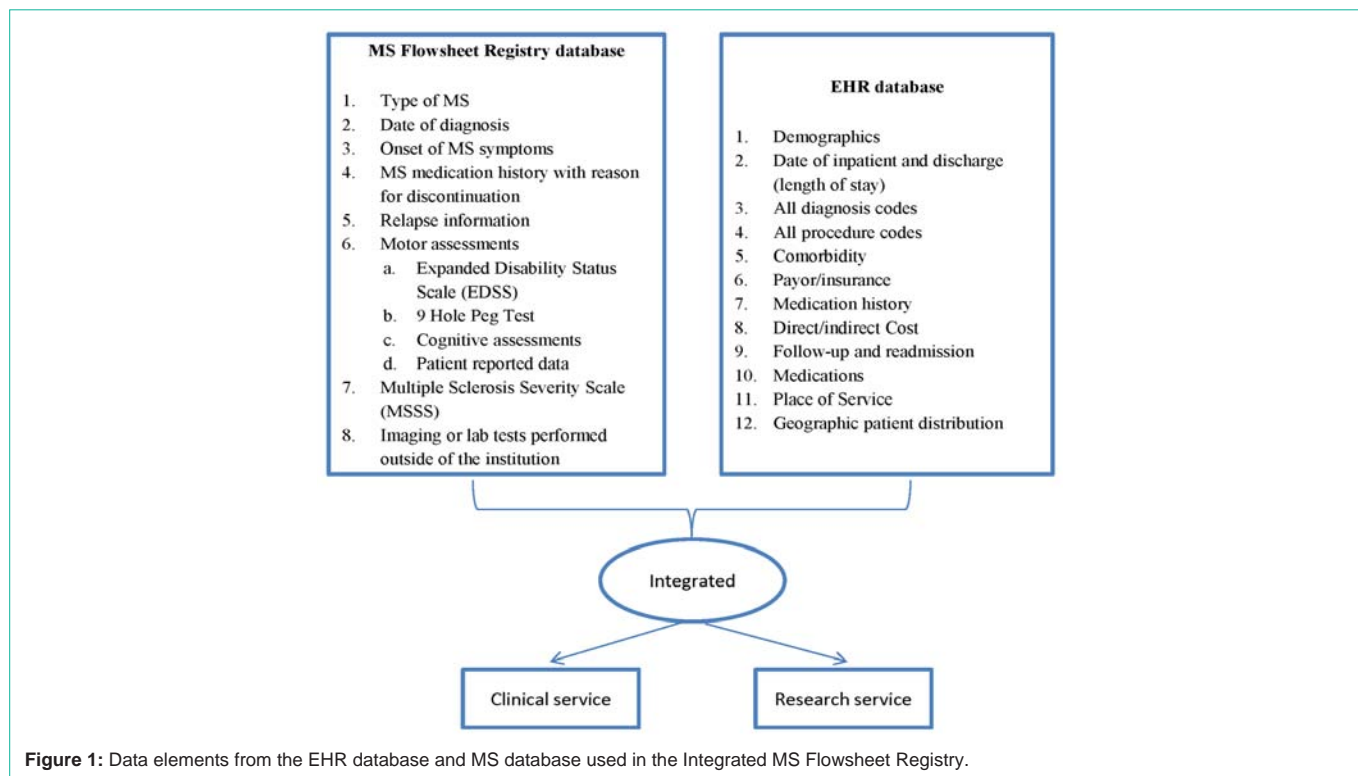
MS Flowsheet Registry database

1. Type of MS
2. Date of diagnosis
3. Onset of MS symptoms
4. MS medication history with reason for discontinuation
5. Relapse information
6. Motor assessments
a. Expanded Disability Status Scale (EDSS)
b. 9 Hole Peg Test
c. Cognitive assessments
d. Patient reported data
7. Multiple Sclerosis Severity Scale (MSSS)
8. Imaging or lab tests performed outside of the institution

EHR database

1. Demographics
2. Date of inpatient and discharge (length of stay)
3. All diagnosis codes
4. All procedure codes
5. Comorbidity
6. Payor/insurance
7. Medication history
8. Direct/indirect Cost
9. Follow-up and readmission
10. Medications
11. Place of Service
12. Geographic patient distribution

Integrated

Clinical service

Research service

Figure 1: Data elements from the EHR database and MS database used in the Integrated MS Flowsheet Registry.